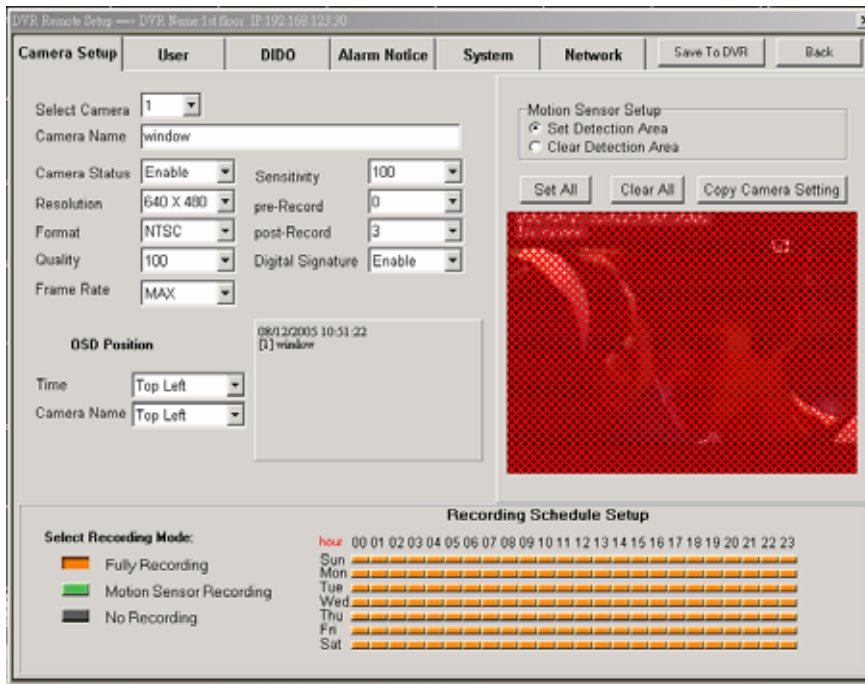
DVR Remote Setup --- DVR Name 1st floor IP:192.168.123.30

x

Camera Setup | User | DIDO | Alarm Notice | System | Network | Save To DVR | Back

Select Camera 1
Camera Name window
Camera Status Enable
Resolution 640 X 480
Format NTSC
Quality 100
Frame Rate MAX
Sensitivity 100
pre-Record 0
post-Record 3
Digital Signature Enable

OSD Position
Time Top Left
Camera Name Top Left

08/12/2005 10:51:22
[1] window

Motion Sensor Setup
Set Detection Area
Clear Detection Area

Set All | Clear All | Copy Camera Setting

Recording Schedule Setup

Select Recording Mode:
Fully Recording
Motion Sensor Recording
No Recording

hour 00 01 02 03 04 05 06 07 08 09 10 11 12 13 14 15 16 17 18 19 20 21 22 23
Sun
Mon
Tue
Wed
Thu
Fri
Sat